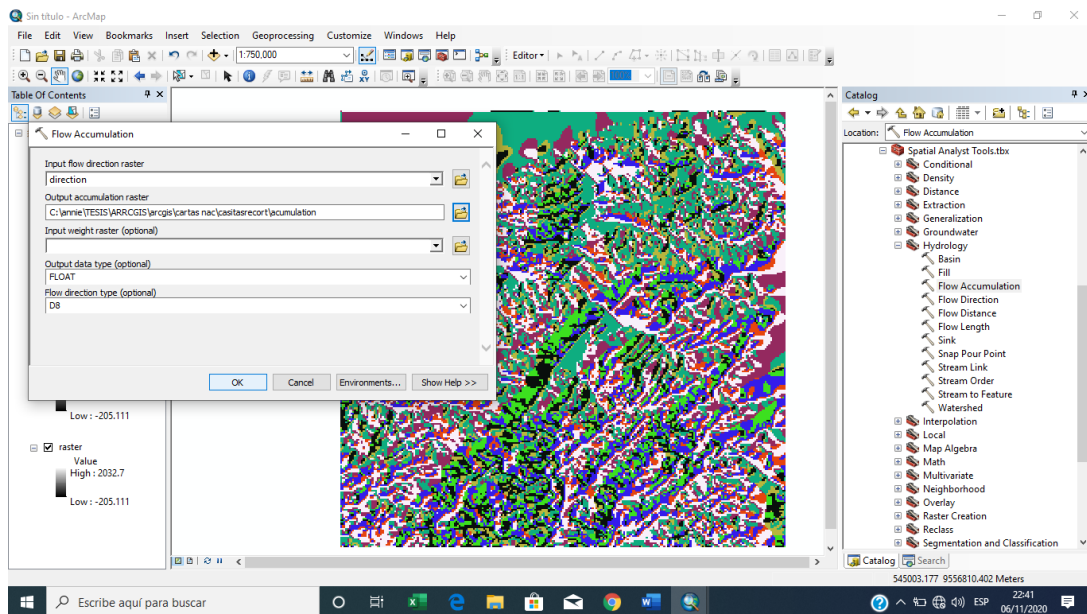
Sin título - ArcMap

File Edit View Bookmarks Insert Selection Geoprocessing Customize Windows Help

1:750,000

Editor

Table Of Contents

Flow Accumulation

Input flow direction raster

direction

Output accumulation raster

C:\annie\TESIS\ARRCGIS\arcgis\cartas nac\casitasrecort\acumulation

Input weight raster (optional)

Output data type (optional)

FLOAT

Flow direction type (optional)

D8

OK Cancel Environments... Show Help >>

Low : -205.111

raster

Value

High : 2032.7

Low : -205.111

Catalog

Location: Flow Accumulation

Spatial Analyst Tools.tbx
Conditional
Density
Distance
Extraction
Generalization
Groundwater
Hydrology
Basin
Fill
Flow Accumulation
Flow Direction
Flow Distance
Flow Length
Sink
Snap Pour Point
Stream Link
Stream Order
Stream to Feature
Watershed
Interpolation
Local
Map Algebra
Math
Multivariate
Neighborhood
Overlay
Raster Creation
Reclass
Segmentation and Classification

Catalog Search

545003.177 9556810.402 Meters

Escribe aquí para buscar

ESP

22:41
06/11/2020